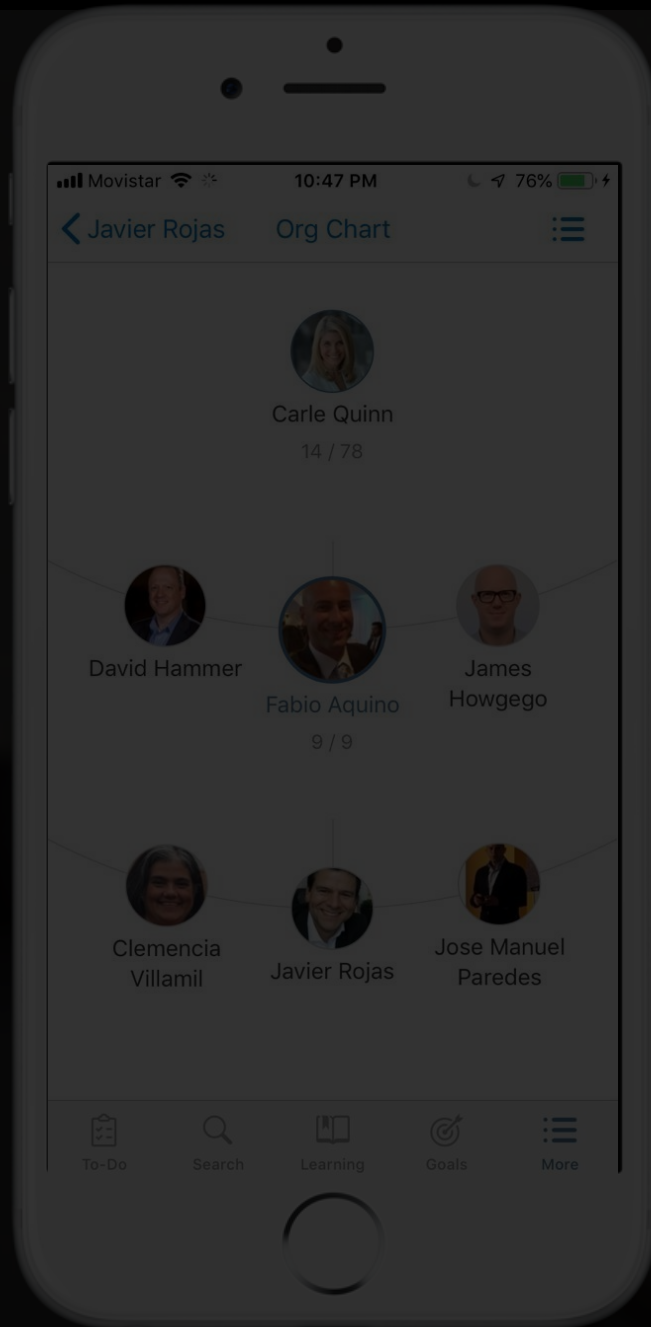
Movistar 10:47 PM 76%

Javier Rojas Org Chart

Carle Quinn
14 / 78

David Hammer

Fabio Aquino
9 / 9

James Howgego

Clemencia Villamil

Javier Rojas

Jose Manuel Paredes

To-Do Search Learning Goals More